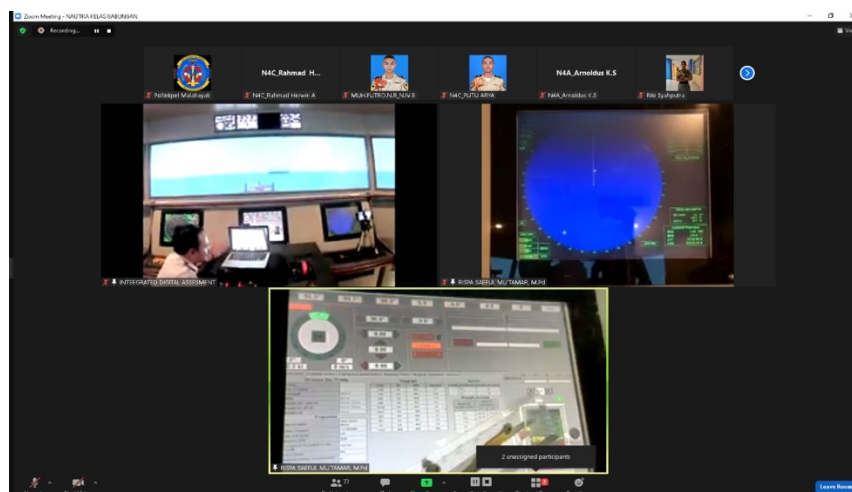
Zoom Meeting - NAUTIKA KELAS GABUNGAN

Recording...

N4C_Rahmad H...

N4A_Arnoldus K.S

Politeknik Malahayati

N4C_Rahmad Herwin A

MUH.PUTRO.N.R_N.IV.B

N4C_PUTU ARYA

N4A_Arnoldus K.S

Rizki Syahputra

INTEGRATED DIGITAL ASSESMENT

RISPA SAEFUL MU'TAMAR, M.Pd

RISPA SAEFUL MU'TAMAR, M.Pd

2 unassigned participants

Leave Room